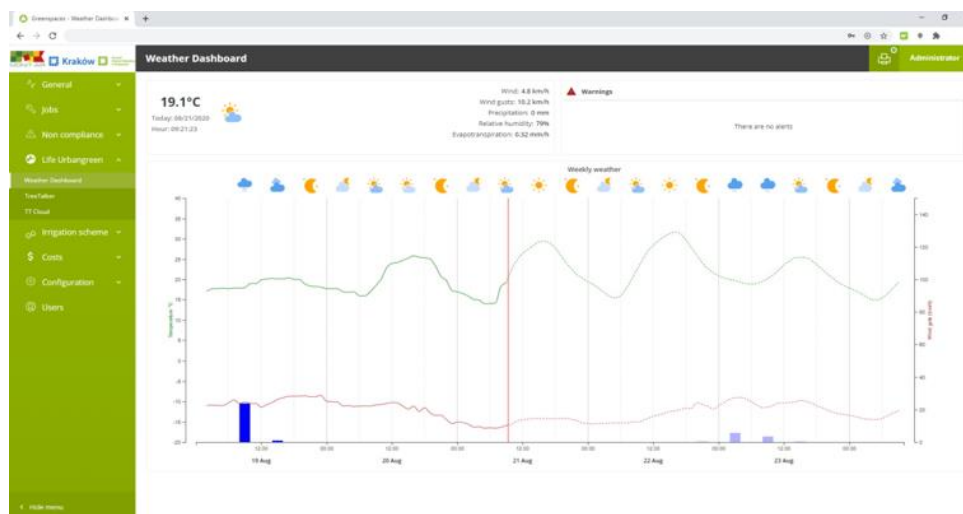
Greenspace - Weather Dashbo ×

Kraków

Weather Dashboard

Administrator

General
Jobs
Non compliance
Life Urbangreen
Weather Dashboard
TreeTalker
TT Cloud
Irrigation scheme
Costs
Configuration
Users

Hide menu

19.1°C
Today: 08/21/2020
Hour: 09:21:23

Wind: 4.8 km/h
Wind gusts: 10.2 km/h
Precipitation: 0 mm
Relative humidity: 79%
Evapotranspiration: 0.32 mm/h

Warnings

There are no alerts

Weekly weather

Temperature °C

Wind gust (km/h)

40
35
30
25
20
15
10
5
0
-5
-10
-15
-20

140
120
100
80
60
40
20
0

12:00
19 Aug
00:00
12:00
20 Aug
00:00
12:00
21 Aug
00:00
12:00
22 Aug
00:00
12:00
23 Aug
00:00